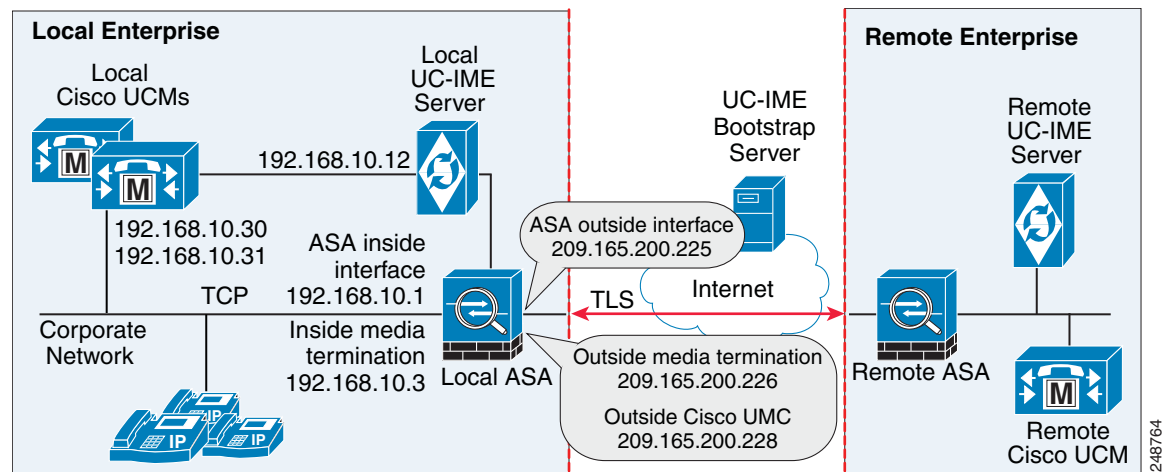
Local Enterprise

Local Cisco UCMs

M

M

192.168.10.30
192.168.10.31

192.168.10.12

Local UC-IME Server

ASA inside interface
192.168.10.1

TCP

Corporate Network

Inside media termination
192.168.10.3

IP

IP

IP

Local ASA

UC-IME Bootstrap Server

ASA outside interface
209.165.200.225

TLS

Internet

Outside media termination
209.165.200.226

Outside Cisco UMC
209.165.200.228

Remote Enterprise

Remote UC-IME Server

Remote ASA

M

Remote Cisco UCM

248764